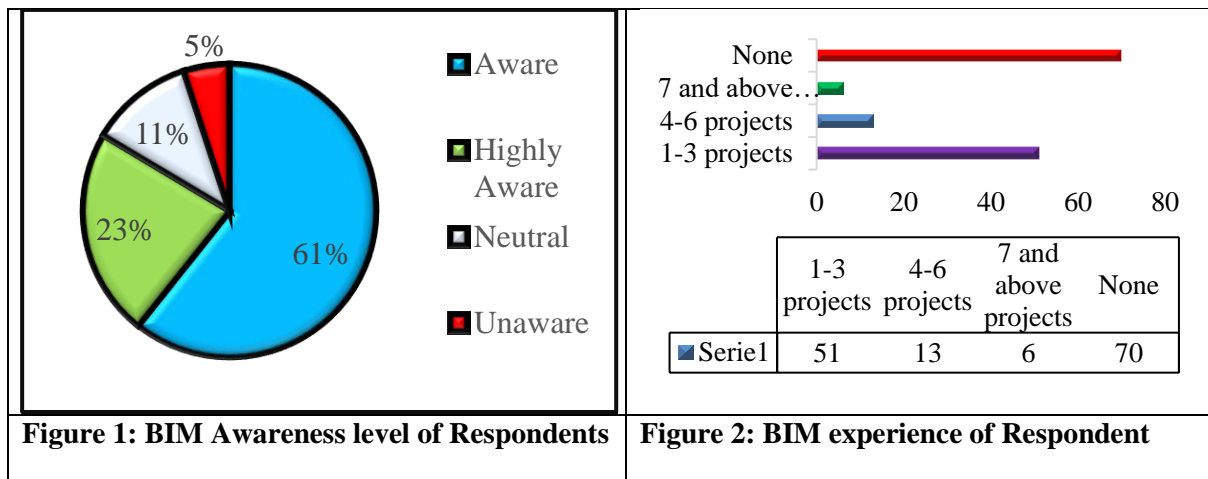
5%

11%

23%

61%

Aware

Highly Aware

Neutral

Unaware

None

7 and above…

4-6 projects

1-3 projects

0 20 40 60 80

| | 1-3 projects | 4-6 projects | 7 and above projects | None |
|---|---|---|---|---|
| Serie1 | 51 | 13 | 6 | 70 |

Figure 1: BIM Awareness level of Respondents

Figure 2: BIM experience of Respondent